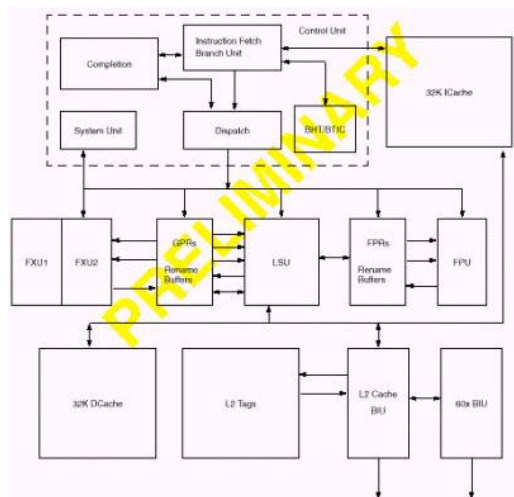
Control Unit

Instruction Fetch Branch Unit

Completion

32K ICache

BHT/BTIC

System Unit

Dispatch

FXU1

FXU2

GPRs Rename Buffers

LSU

FPRs Rename Buffers

FPU

32K DCache

L2 Tags

L2 Cache BIU

60x BIU

PRELIMINARY